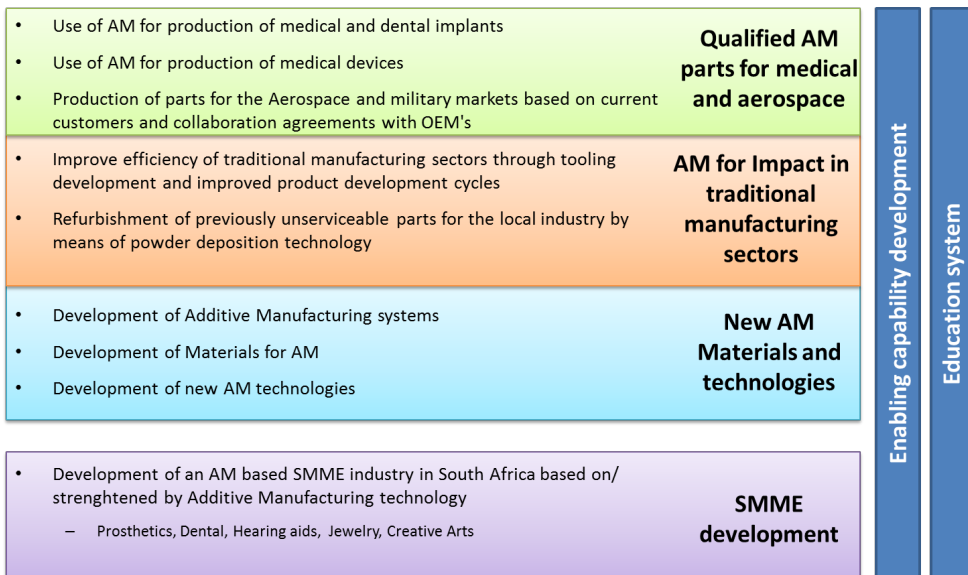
• Use of AM for production of medical and dental implants

• Use of AM for production of medical devices

• Production of parts for the Aerospace and military markets based on current customers and collaboration agreements with OEM's

Qualified AM parts for medical and aerospace

• Improve efficiency of traditional manufacturing sectors through tooling development and improved product development cycles

• Refurbishment of previously unserviceable parts for the local industry by means of powder deposition technology

AM for Impact in traditional manufacturing sectors

• Development of Additive Manufacturing systems

• Development of Materials for AM

• Development of new AM technologies

New AM Materials and technologies

• Development of an AM based SMME industry in South Africa based on/ strenghtened by Additive Manufacturing technology

– Prosthetics, Dental, Hearing aids, Jewelry, Creative Arts

SMME development

Enabling capability development

Education system